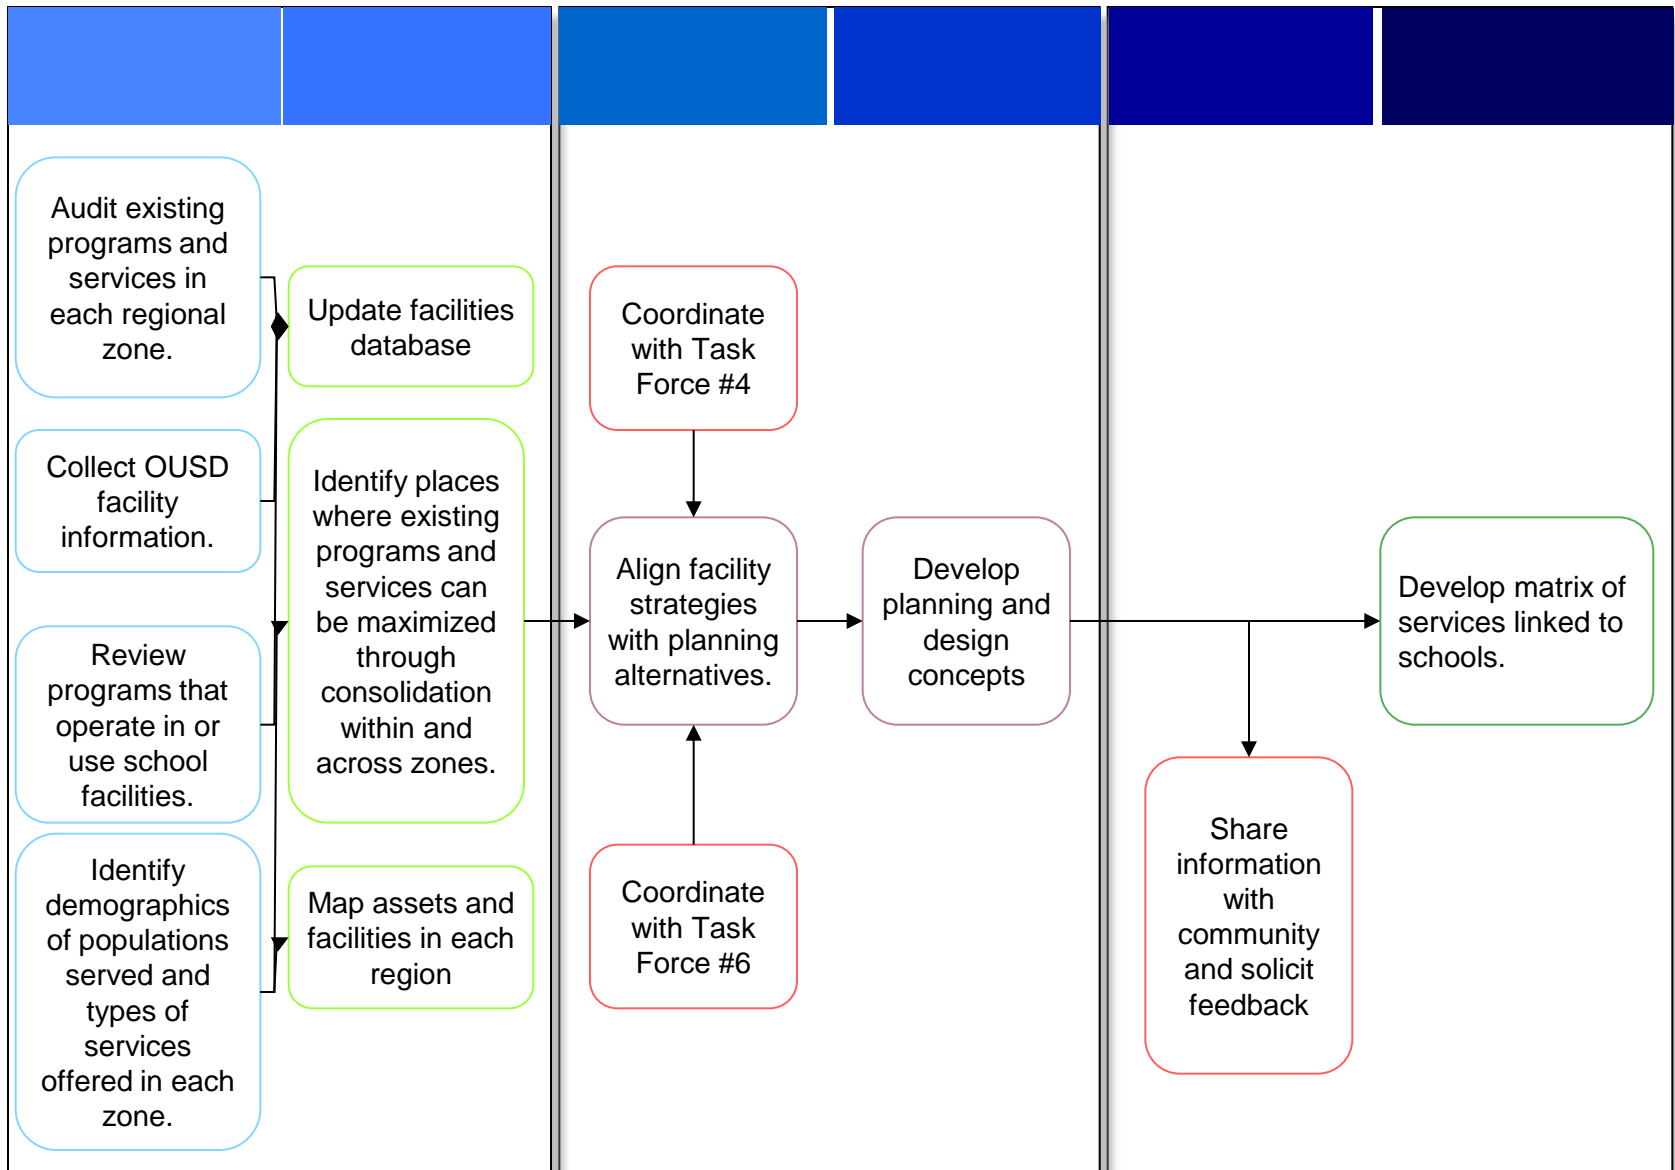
Audit existing programs and services in each regional zone.

Collect OUSD facility information.

Review programs that operate in or use school facilities.

Identify demographics of populations served and types of services offered in each zone.

Update facilities database

Identify places where existing programs and services can be maximized through consolidation within and across zones.

Map assets and facilities in each region

Coordinate with Task Force #4

Align facility strategies with planning alternatives.

Coordinate with Task Force #6

Develop planning and design concepts

Share information with community and solicit feedback

Develop matrix of services linked to schools.